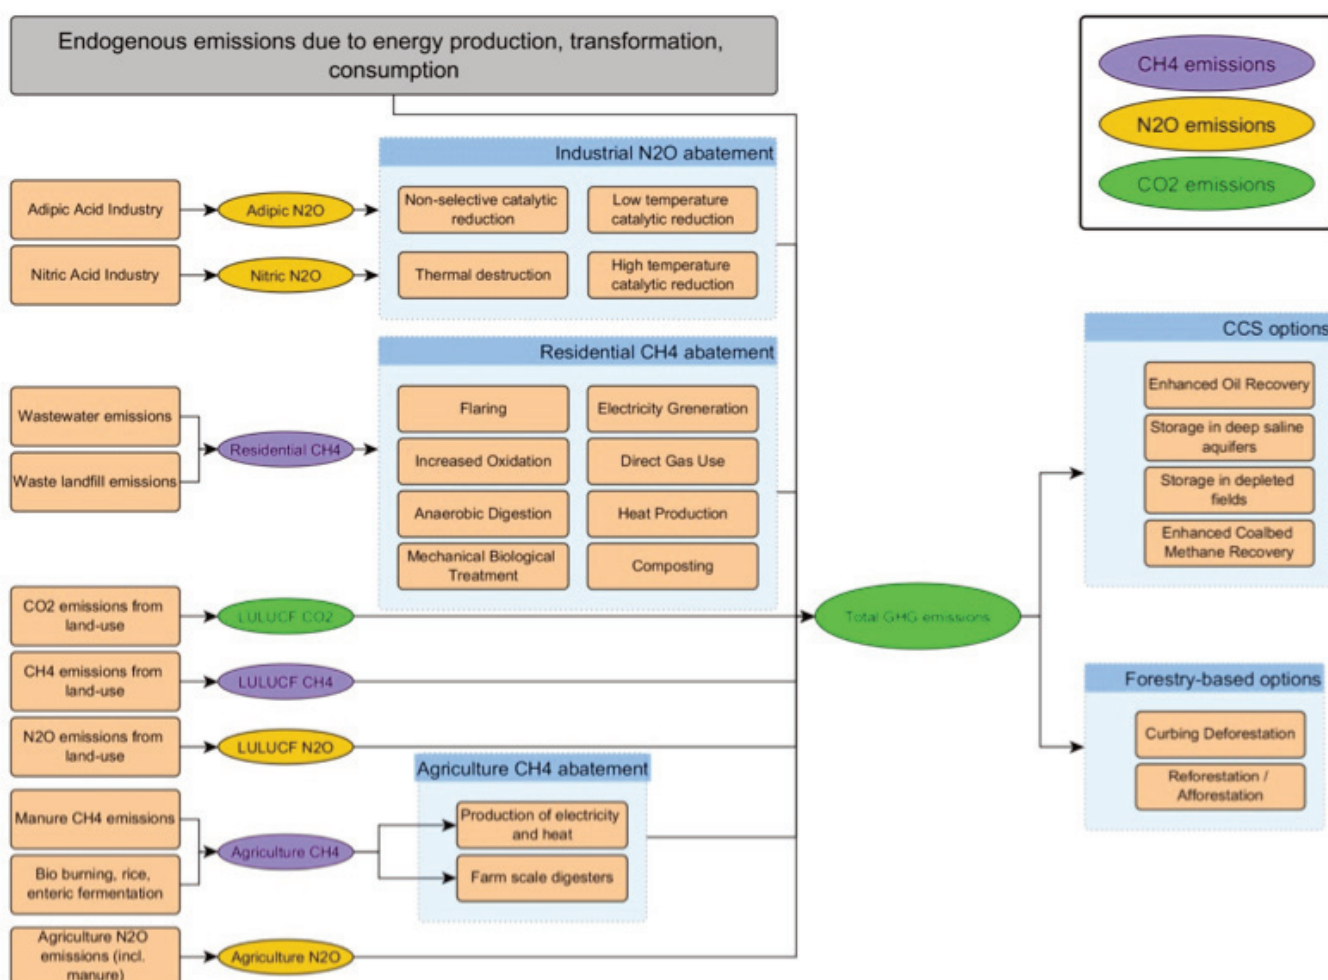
Endogenous emissions due to energy production, transformation, consumption

CH4 emissions

N2O emissions

CO2 emissions

Industrial N2O abatement

Adipic Acid Industry

Adipic N2O

Non-selective catalytic reduction

Low temperature catalytic reduction

Nitric Acid Industry

Nitric N2O

Thermal destruction

High temperature catalytic reduction

Residential CH4 abatement

Flaring

Electricity Greneration

Wastewater emissions

Residential CH4

Increased Oxidation

Direct Gas Use

Waste landfill emissions

Anaerobic Digestion

Heat Production

Mechanical Biological Treatment

Composting

CCS options

Enhanced Oil Recovery

Storage in deep saline aquifers

Storage in depleted fields

Enhanced Coalbed Methane Recovery

CO2 emissions from land-use

LULUCF CO2

Total GHG emissions

CH4 emissions from land-use

LULUCF CH4

N2O emissions from land-use

LULUCF N2O

Forestry-based options

Curbing Deforestation

Reforestation / Afforestation

Agriculture CH4 abatement

Manure CH4 emissions

Production of electricity and heat

Agriculture CH4

Bio burning, rice, enteric fermentation

Farm scale digesters

Agriculture N2O emissions (incl. manure)

Agriculture N2O